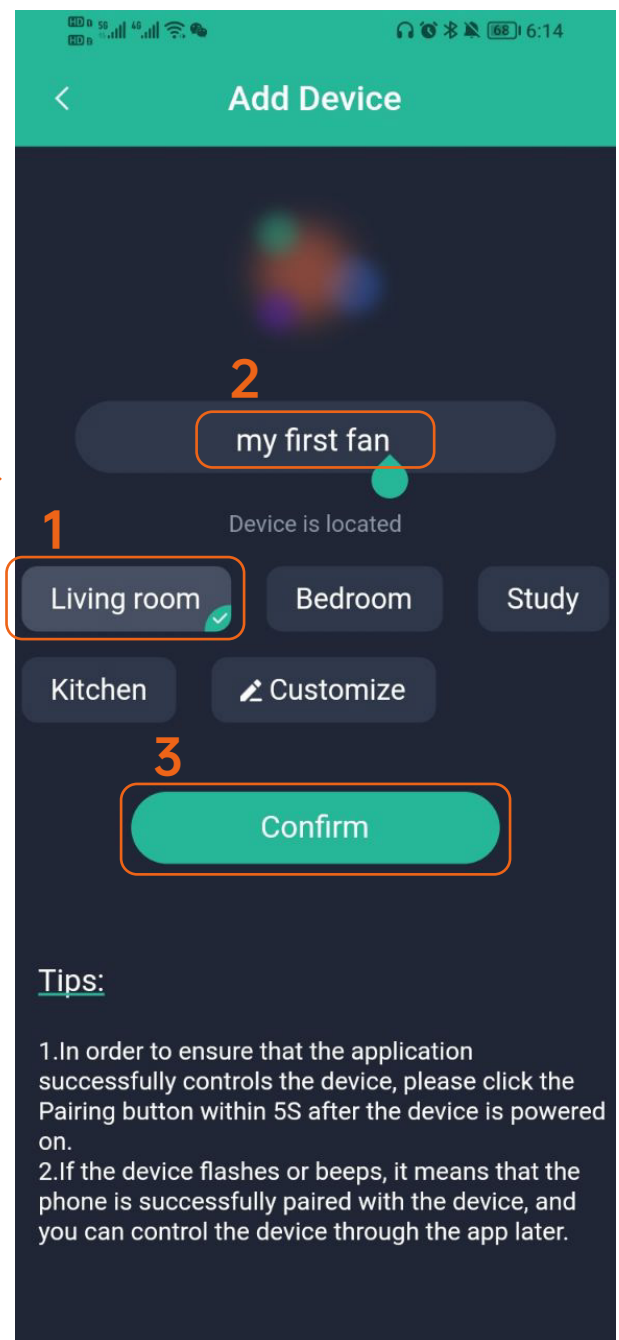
HD 5G 4G 68 6:14

<

Add Device

2

my first fan

Device is located

1

Living room

Bedroom

Study

Kitchen

Customize

3

Confirm

Tips:

1.In order to ensure that the application successfully controls the device, please click the Pairing button within 5S after the device is powered on.
2.If the device flashes or beeps, it means that the phone is successfully paired with the device, and you can control the device through the app later.